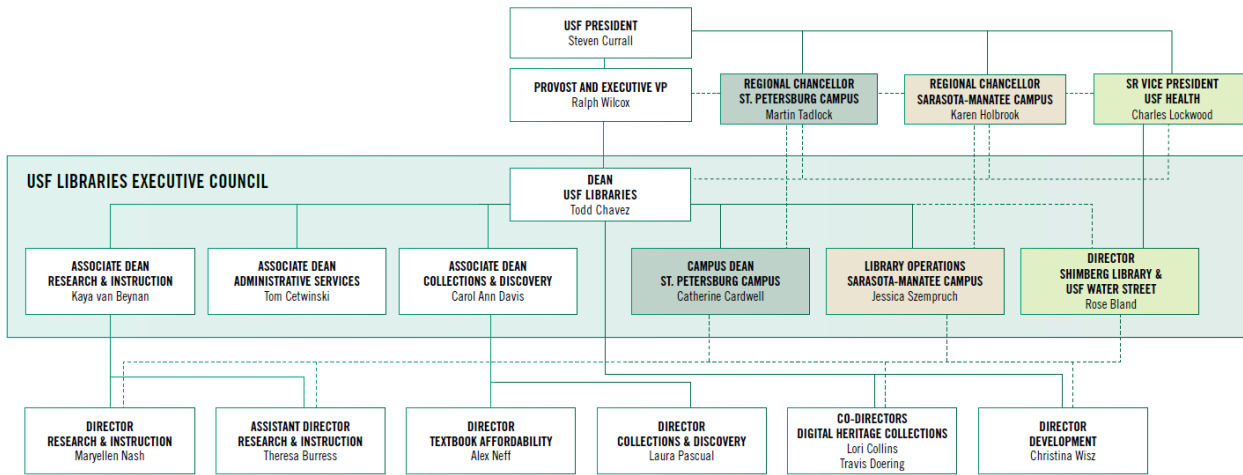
USF PRESIDENT
Steven Currall

PROVOST AND EXECUTIVE VP
Ralph Wilcox

REGIONAL CHANCELLOR
ST. PETERSBURG CAMPUS
Martin Tadlock

REGIONAL CHANCELLOR
SARASOTA-MANATEE CAMPUS
Karen Holbrook

SR VICE PRESIDENT
USF HEALTH
Charles Lockwood

USF LIBRARIES EXECUTIVE COUNCIL

DEAN
USF LIBRARIES
Todd Chavez

ASSOCIATE DEAN
RESEARCH & INSTRUCTION
Kaya van Beynan

ASSOCIATE DEAN
ADMINISTRATIVE SERVICES
Tom Cetwinski

ASSOCIATE DEAN
COLLECTIONS & DISCOVERY
Carol Ann Davis

CAMPUS DEAN
ST. PETERSBURG CAMPUS
Catherine Cardwell

LIBRARY OPERATIONS
SARASOTA-MANATEE CAMPUS
Jessica Szempruch

DIRECTOR
SHIMBERG LIBRARY &
USF WATER STREET
Rose Bland

DIRECTOR
RESEARCH & INSTRUCTION
Maryellen Nash

ASSISTANT DIRECTOR
RESEARCH & INSTRUCTION
Theresa Burress

DIRECTOR
TEXTBOOK AFFORDABILITY
Alex Neff

DIRECTOR
COLLECTIONS & DISCOVERY
Laura Pascual

CO-DIRECTORS
DIGITAL HERITAGE COLLECTIONS
Lori Collins
Travis Doering

DIRECTOR
DEVELOPMENT
Christina Wisz